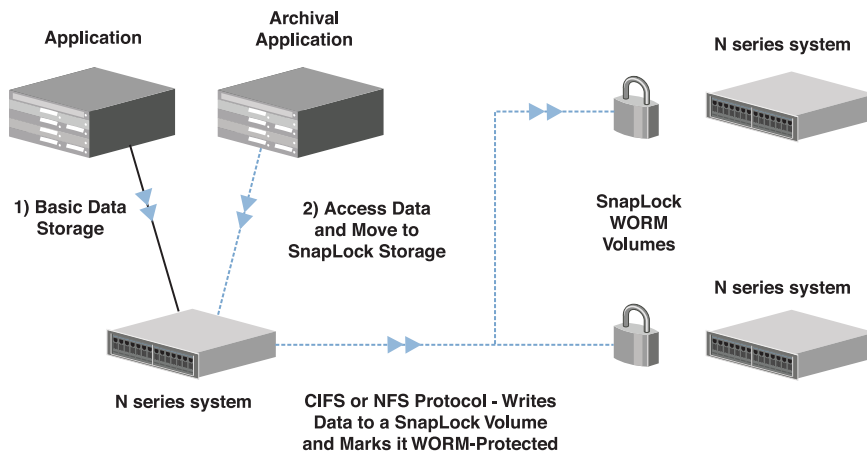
Application

Archival Application

N series system

1) Basic Data Storage

2) Access Data and Move to SnapLock Storage

SnapLock WORM Volumes

N series system

N series system

CIFS or NFS Protocol - Writes Data to a SnapLock Volume and Marks it WORM-Protected